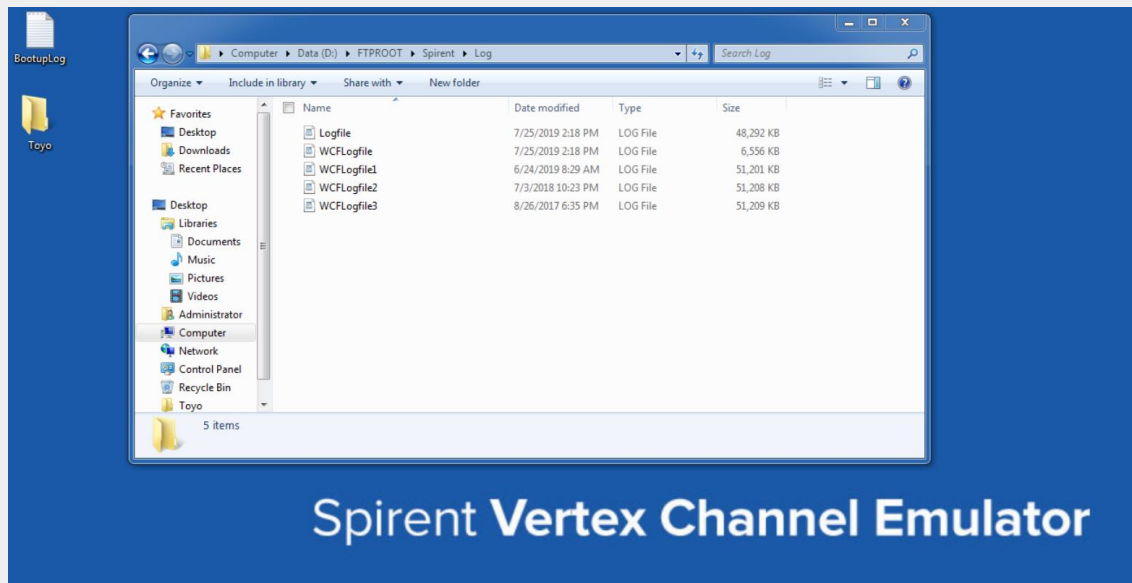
BootupLog

Toyo

Computer ▸ Data (D:) ▸ FTPROOT ▸ Spirent ▸ Log

Search Log

Organize ▾ Include in library ▾ Share with ▾ New folder

Favorites
Desktop
Downloads
Recent Places

Desktop
Libraries
Documents
Music
Pictures
Videos
Administrator
Computer
Network
Control Panel
Recycle Bin
Toyo

| Name | Date modified | Type | Size |
|---|---|---|---|
| Logfile | 7/25/2019 2:18 PM | LOG File | 48,292 KB |
| WCFLogfile | 7/25/2019 2:18 PM | LOG File | 6,556 KB |
| WCFLogfile1 | 6/24/2019 8:29 AM | LOG File | 51,201 KB |
| WCFLogfile2 | 7/3/2018 10:23 PM | LOG File | 51,208 KB |
| WCFLogfile3 | 8/26/2017 6:35 PM | LOG File | 51,209 KB |

5 items

Spirent Vertex Channel Emulator